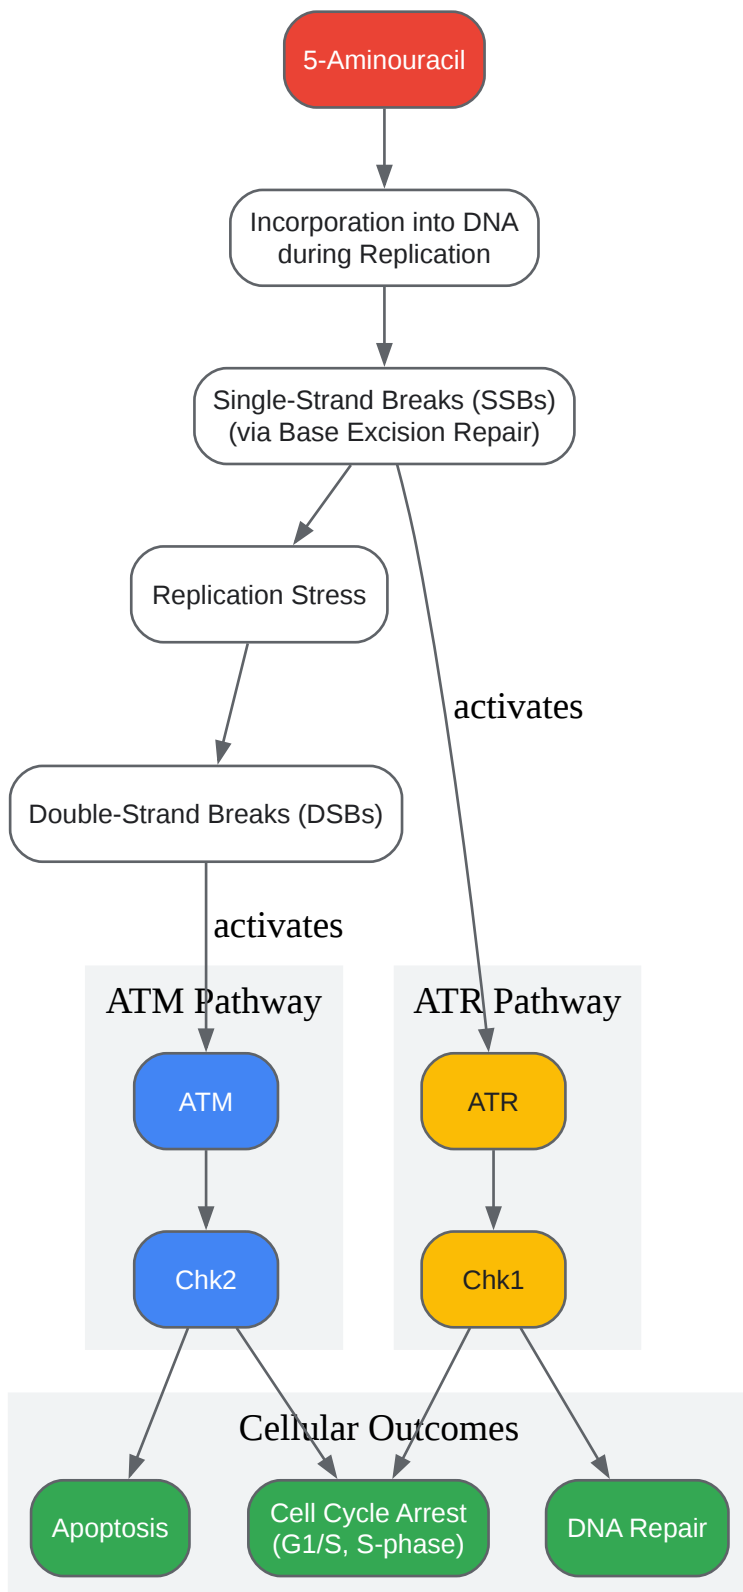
5-Aminouracil

Incorporation into DNA during Replication

Single-Strand Breaks (SSBs) (via Base Excision Repair)

Replication Stress

activates

Double-Strand Breaks (DSBs)

activates

ATM Pathway

ATR Pathway

ATM

ATR

Chk2

Chk1

Cellular Outcomes

Apoptosis

Cell Cycle Arrest (G1/S, S-phase)

DNA Repair